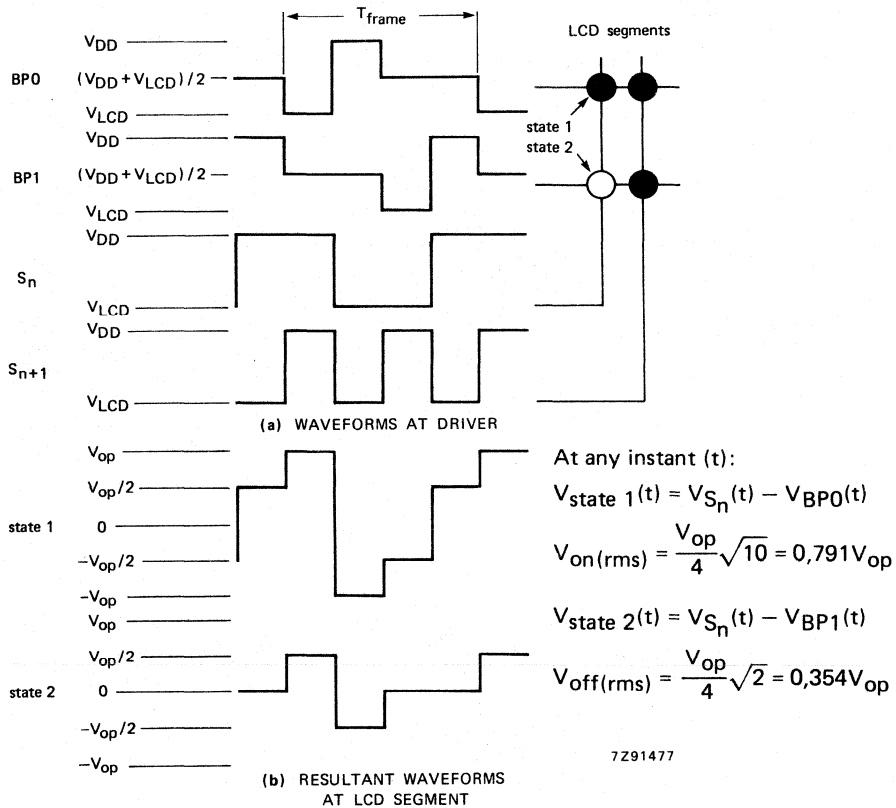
$T_{frame}$

LCD segments

BP0

$V_{DD}$

$(V_{DD}+V_{LCD})/2$

$V_{LCD}$

state 1

state 2

BP1

$V_{DD}$

$(V_{DD}+V_{LCD})/2$

$V_{LCD}$

$S_n$

$V_{DD}$

$V_{LCD}$

$S_{n+1}$

$V_{DD}$

$V_{LCD}$

(a) WAVEFORMS AT DRIVER

state 1

$V_{op}$

$V_{op}/2$

0

$-V_{op}/2$

$-V_{op}$

state 2

$V_{op}$

$V_{op}/2$

0

$-V_{op}/2$

$-V_{op}$

At any instant (t):

$V_{state\ 1}(t) = V_{S_n}(t) - V_{BP0}(t)$

$V_{on(rms)} = \frac{V_{op}}{4}\sqrt{10} = 0{,}791V_{op}$

$V_{state\ 2}(t) = V_{S_n}(t) - V_{BP1}(t)$

$V_{off(rms)} = \frac{V_{op}}{4}\sqrt{2} = 0{,}354V_{op}$

7Z91477

(b) RESULTANT WAVEFORMS AT LCD SEGMENT